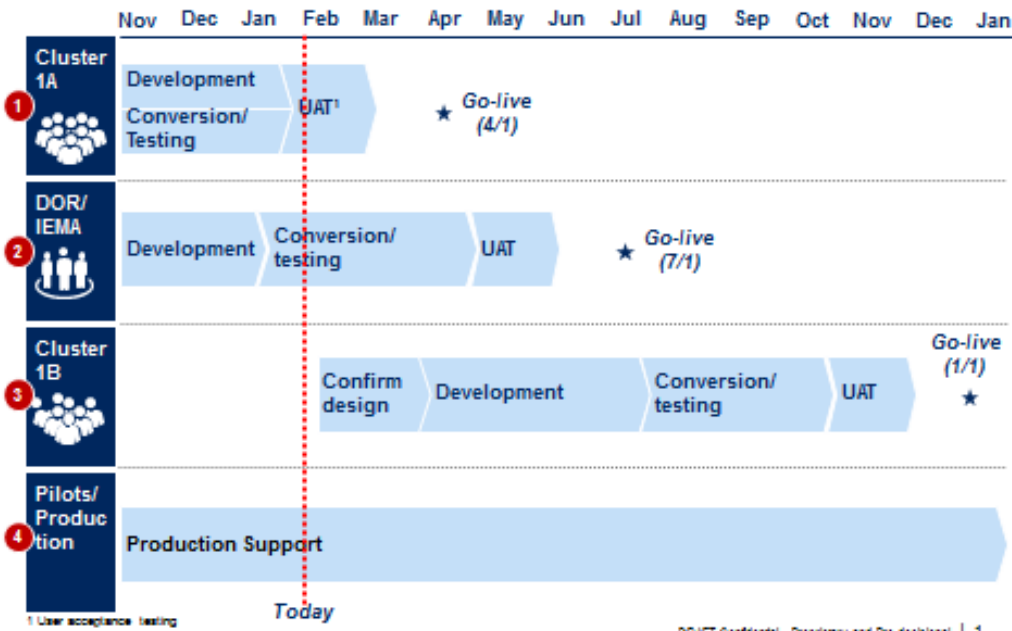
Nov Dec Jan Feb Mar Apr May Jun Jul Aug Sep Oct Nov Dec Jan

1 Cluster 1A

Development

Conversion/ Testing

UAT¹

Go-live (4/1)

2 DOR/ IEMA

Development

Conversion/ testing

UAT

Go-live (7/1)

3 Cluster 1B

Confirm design

Development

Conversion/ testing

UAT

Go-live (1/1)

4 Pilots/ Production

Production Support

Today

1 User acceptance testing

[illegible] | 1